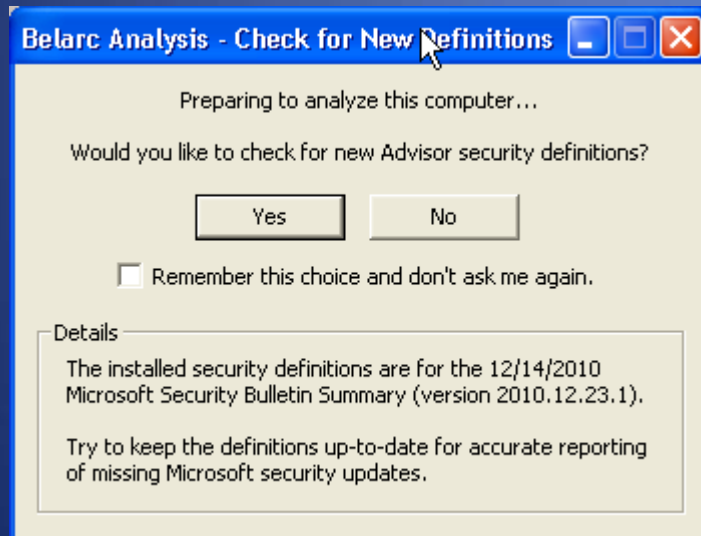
Belarc Analysis - Check for New Definitions

Preparing to analyze this computer...

Would you like to check for new Advisor security definitions?

Yes

No

Remember this choice and don't ask me again.

Details

The installed security definitions are for the 12/14/2010 Microsoft Security Bulletin Summary (version 2010.12.23.1).

Try to keep the definitions up-to-date for accurate reporting of missing Microsoft security updates.